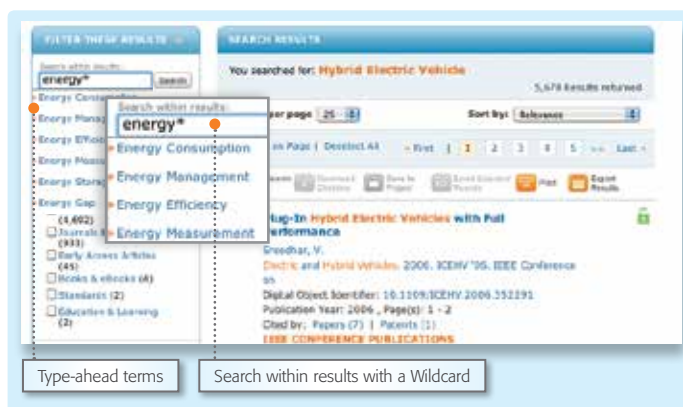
FILTER THESE RESULTS

Search within results:
energy*
Search

Energy Consumption
Energy Management
Energy Efficiency
Energy Measurement
Energy Storage
Energy Gap

(4,602)
Journals & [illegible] (933)
Early Access Articles (45)
Books & eBooks (4)
Standards (2)
Education & Learning (2)

Search within results:
energy*
Energy Consumption
Energy Management
Energy Efficiency
Energy Measurement

SEARCH RESULTS

You searched for: Hybrid Electric Vehicle
5,678 Results returned

per page 25
Sort by: Relevance

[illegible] on Page | Deselect All
« First 1 2 3 4 5 » Last »

Download Citations
Save to Project
Email Selected Results
Print
Export Results

Plug-In Hybrid Electric Vehicles with Full Performance
Sreedhar, V.
Electric and Hybrid Vehicles, 2006. ICEHV '06. IEEE Conference on
Digital Object Identifier: 10.1109/ICEHV.2006.352291
Publication Year: 2006 , Page(s): 1 - 2
Cited by: Papers (7) | Patents (1)
IEEE CONFERENCE PUBLICATIONS

Type-ahead terms
Search within results with a Wildcard